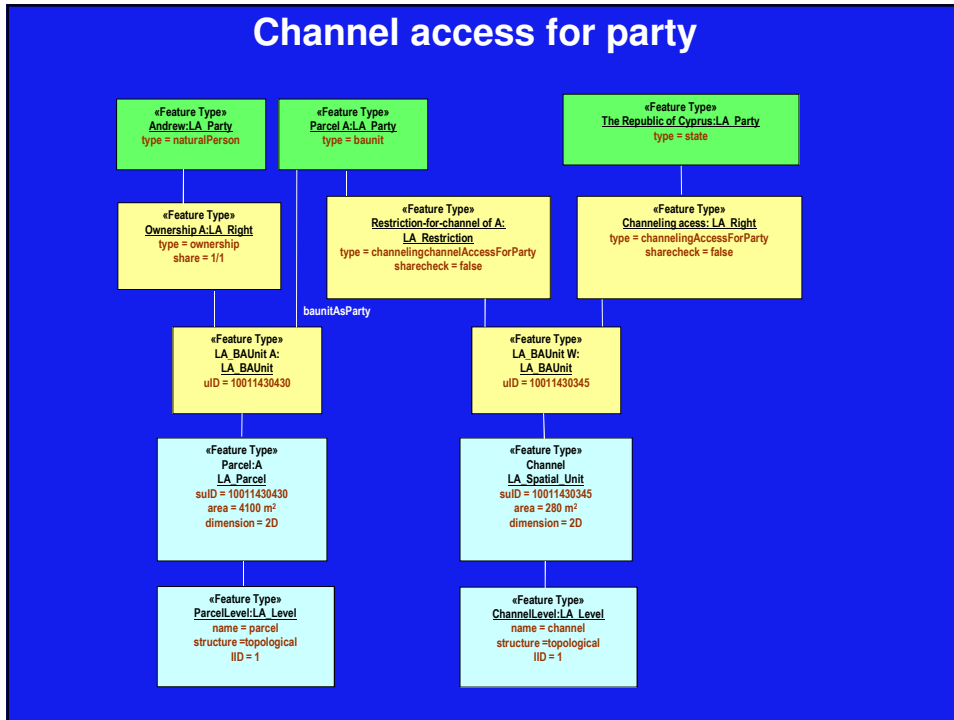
Channel access for party

«Feature Type»
Andrew:LA_Party
type = naturalPerson

«Feature Type»
Parcel A:LA_Party
type = baunit

«Feature Type»
The Republic of Cyprus:LA_Party
type = state

«Feature Type»
Ownership A:LA_Right
type = ownership
share = 1/1

«Feature Type»
Restriction-for-channel of A:
LA_Restriction
type = channelingchannelAccessForParty
sharecheck = false

«Feature Type»
Channeling acess: LA_Right
type = channelingAccessForParty
sharecheck = false

baunitAsParty

«Feature Type»
LA_BAUnit A:
LA_BAUnit
uID = 10011430430

«Feature Type»
LA_BAUnit W:
LA_BAUnit
uID = 10011430345

«Feature Type»
Parcel:A
LA_Parcel
suID = 10011430430
area = 4100 m²
dimension = 2D

«Feature Type»
Channel
LA_Spatial_Unit
suID = 10011430345
area = 280 m²
dimension = 2D

«Feature Type»
ParcelLevel:LA_Level
name = parcel
structure =topological
lID = 1

«Feature Type»
ChannelLevel:LA_Level
name = channel
structure =topological
lID = 1